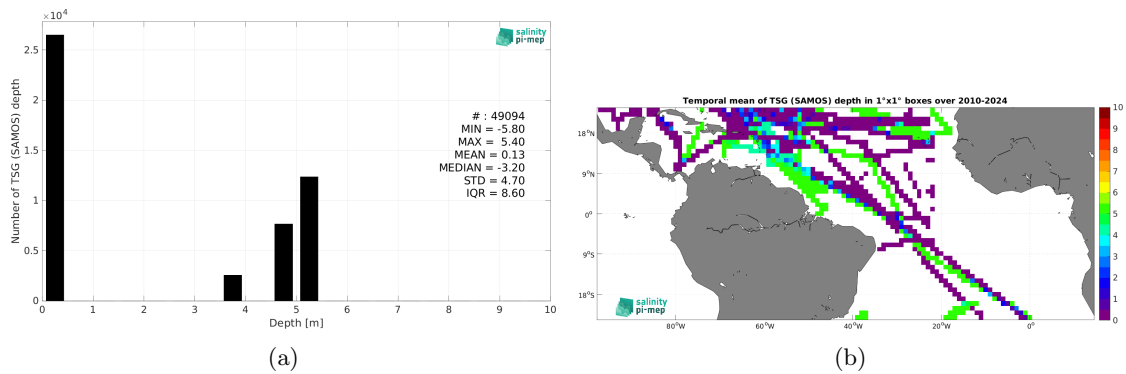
$\times10^4$

2.5

2

1.5

1

0.5

0

Number of TSG (SAMOS) depth

salinity pi-mep

# : 49094
MIN = -5.80
MAX = 5.40
MEAN = 0.13
MEDIAN = -3.20
STD = 4.70
IQR = 8.60

0 1 2 3 4 5 6 7 8 9 10

Depth [m]

(a)

Temporal mean of TSG (SAMOS) depth in 1°x1° boxes over 2010-2024

18°N

9°N

0°

9°S

18°S

80°W 60°W 40°W 20°W 0°

salinity pi-mep

10
9
8
7
6
5
4
3
2
1
0

(b)